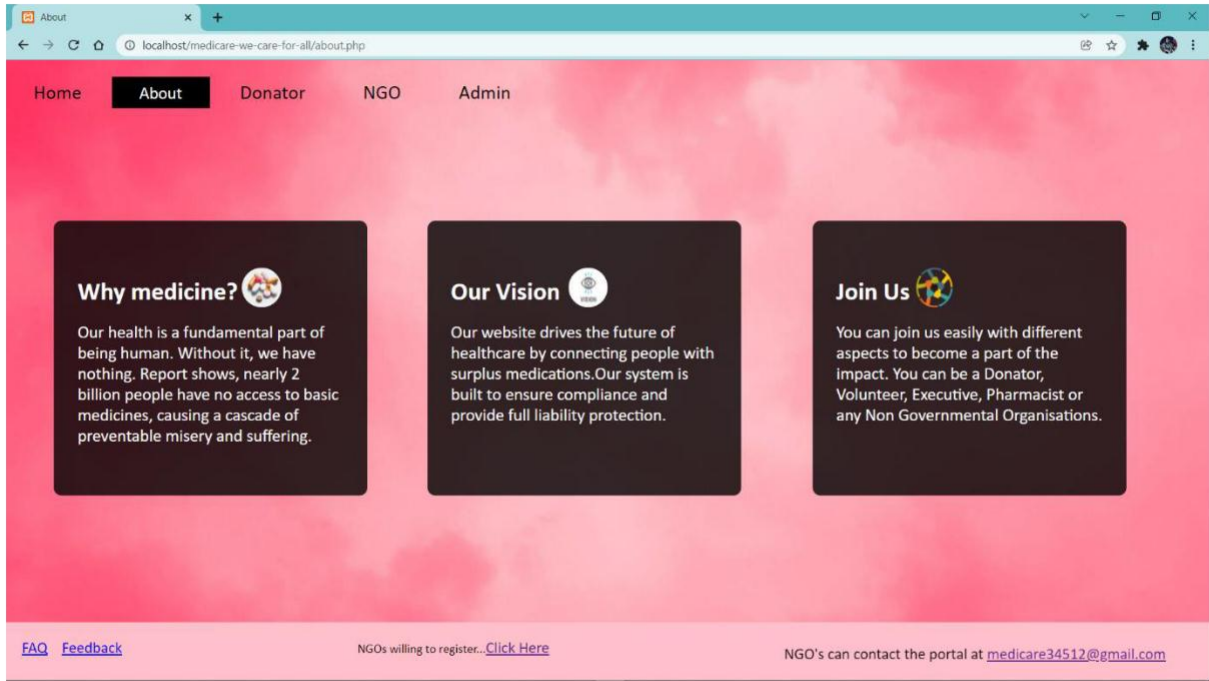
About

localhost/medicare-we-care-for-all/about.php

Home About Donator NGO Admin

Why medicine?

Our health is a fundamental part of being human. Without it, we have nothing. Report shows, nearly 2 billion people have no access to basic medicines, causing a cascade of preventable misery and suffering.

Our Vision

Our website drives the future of healthcare by connecting people with surplus medications.Our system is built to ensure compliance and provide full liability protection.

Join Us

You can join us easily with different aspects to become a part of the impact. You can be a Donator, Volunteer, Executive, Pharmacist or any Non Governmental Organisations.

FAQ Feedback

NGOs willing to register...Click Here

NGO's can contact the portal at medicare34512@gmail.com